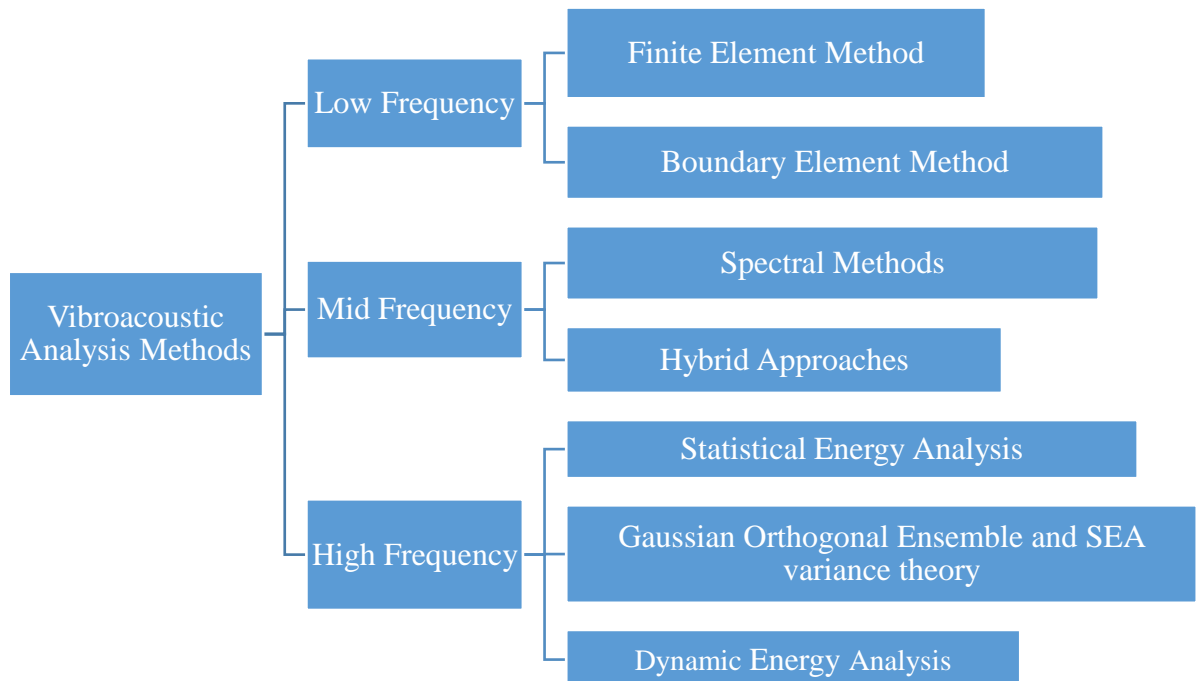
Vibroacoustic Analysis Methods

Low Frequency

Finite Element Method

Boundary Element Method

Mid Frequency

Spectral Methods

Hybrid Approaches

High Frequency

Statistical Energy Analysis

Gaussian Orthogonal Ensemble and SEA variance theory

Dynamic Energy Analysis